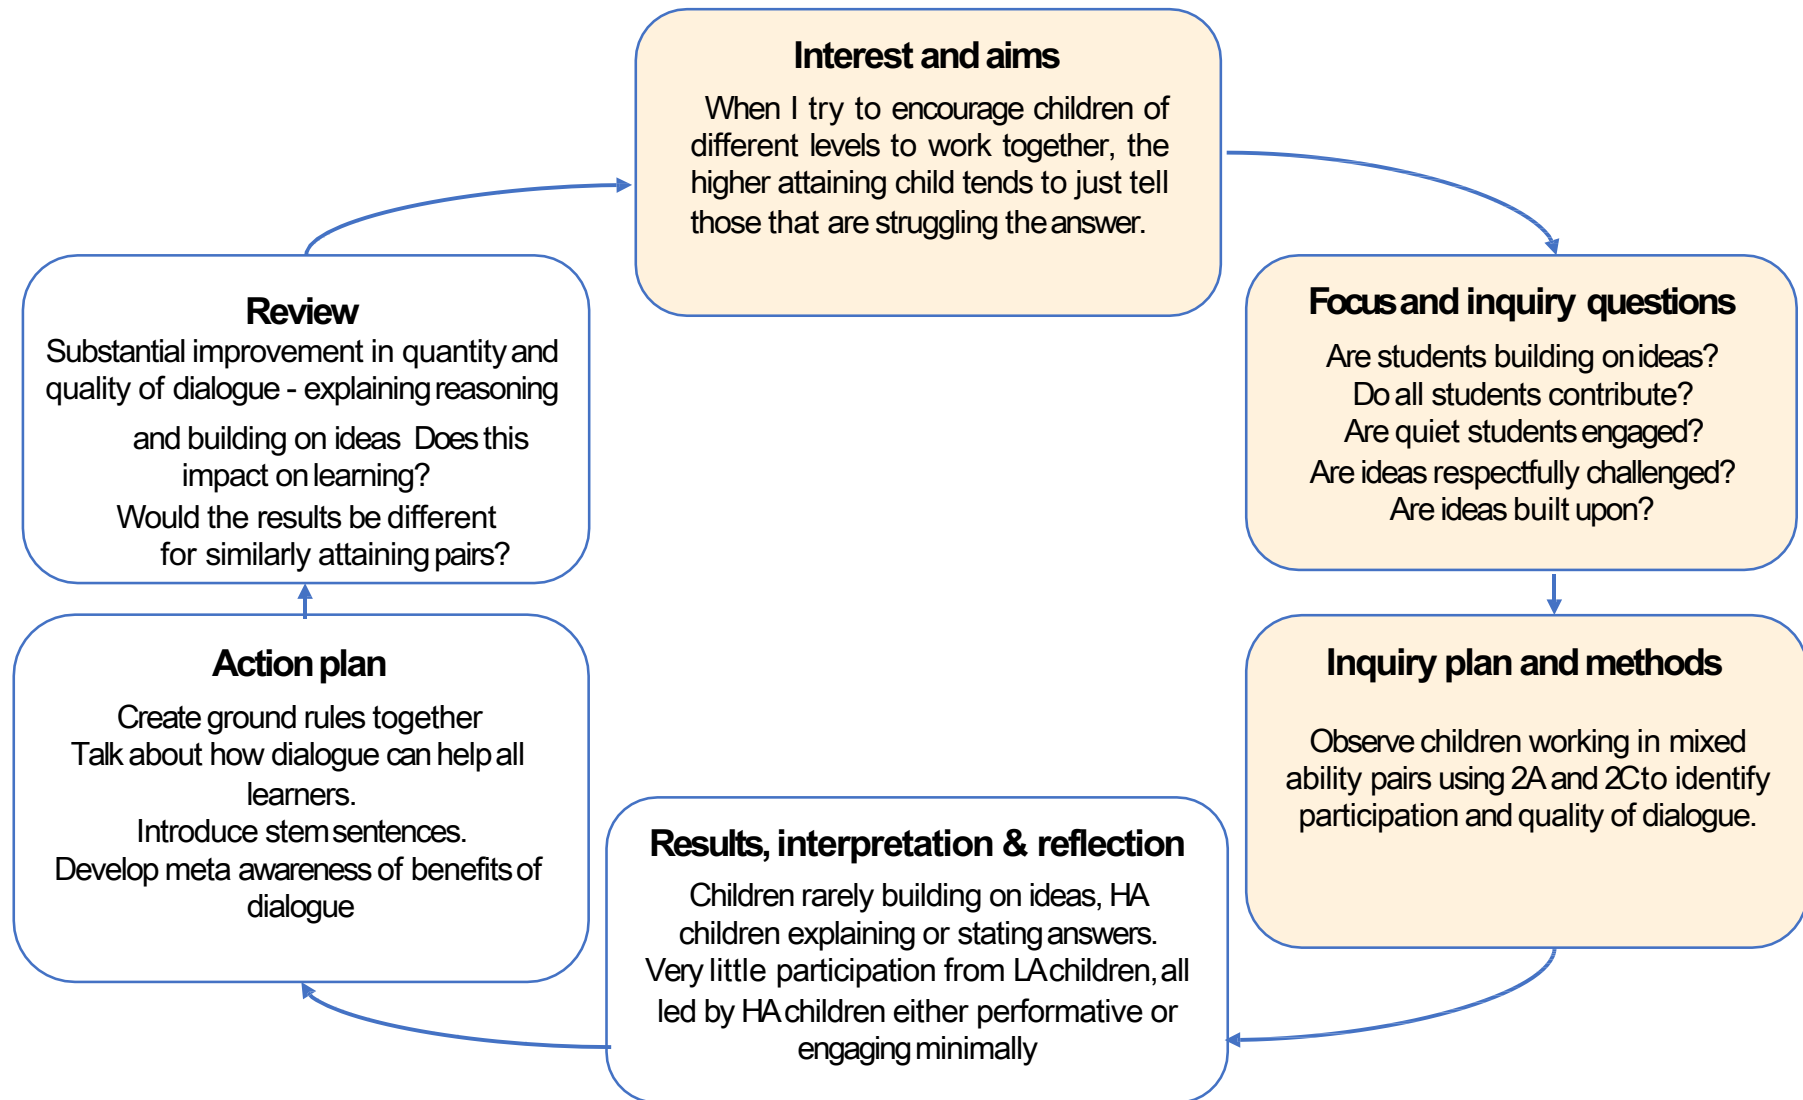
Interest and aims

When I try to encourage children of different levels to work together, the higher attaining child tends to just tell those that are struggling the answer.

Focus and inquiry questions

Are students building on ideas?
Do all students contribute?
Are quiet students engaged?
Are ideas respectfully challenged?
Are ideas built upon?

Inquiry plan and methods

Observe children working in mixed ability pairs using 2A and 2C to identify participation and quality of dialogue.

Results, interpretation & reflection

Children rarely building on ideas, HA children explaining or stating answers. Very little participation from LA children, all led by HA children either performative or engaging minimally

Action plan

Create ground rules together
Talk about how dialogue can help all learners.
Introduce stem sentences.
Develop meta awareness of benefits of dialogue

Review

Substantial improvement in quantity and quality of dialogue - explaining reasoning and building on ideas Does this impact on learning?
Would the results be different for similarly attaining pairs?